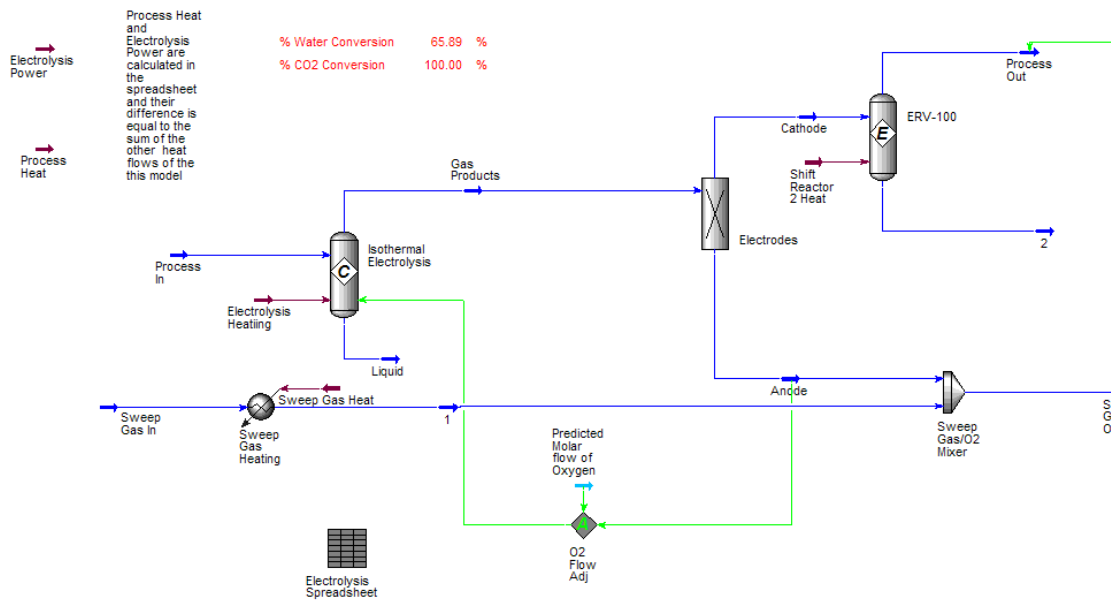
Electrolysis Power

Process Heat

Process Heat and Electrolysis Power are calculated in the spreadsheet and their difference is equal to the sum of the other heat flows of the this model

% Water Conversion 65.89 %

% CO2 Conversion 100.00 %

Process Out

ERV-100

Cathode

Shift Reactor 2 Heat

Gas Products

Electrodes

2

Process In

Isothermal Electrolysis

Electrolysis Heatiing

Liquid

Sweep Gas In

Sweep Gas Heat

Sweep Gas Heating

1

Anode

Sweep Gas/O2 Mixer

S G O

Predicted Molar flow of Oxygen

O2 Flow Adj

Electrolysis Spreadsheet